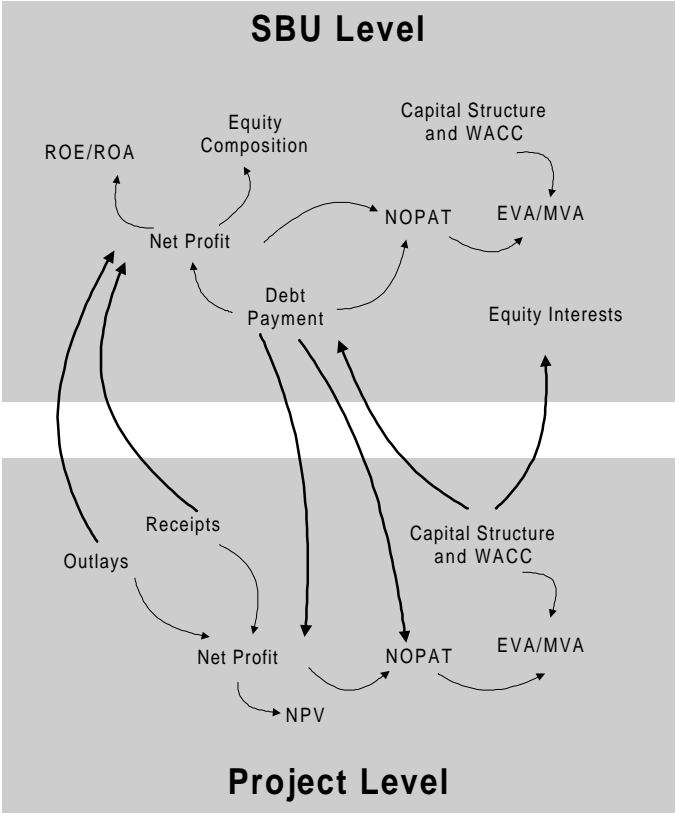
SBU Level

Capital Structure and WACC

Equity Composition

ROE/ROA

NOPAT

EVA/MVA

Net Profit

Debt Payment

Equity Interests

Receipts

Capital Structure and WACC

Outlays

Net Profit

NOPAT

EVA/MVA

NPV

Project Level